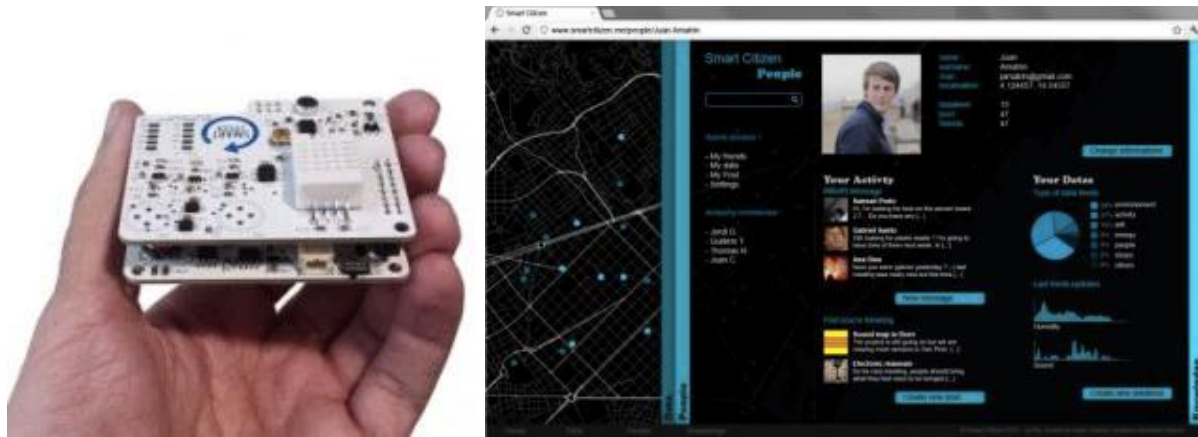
Smart Citizen

www.smartcitizen.me/people/Juan.Amatin

Smart Citizen
People

name Juan
surname Amatin
mail jamatin@gmail.com
localization 4.124457, 14.34037

Your Activity

Your Datas

Change informations

- My friends
- My data
- My Feed
- Settings

- Jordi G.
- Guillem T.
- Thomas H.
- Juan C.

Batman Pixie

Gabriel Isaels

Ana Diaz

New message

Sound map in Born

Electoral manager

Create new post

Humidity

Sound

Create new relation

Data
People